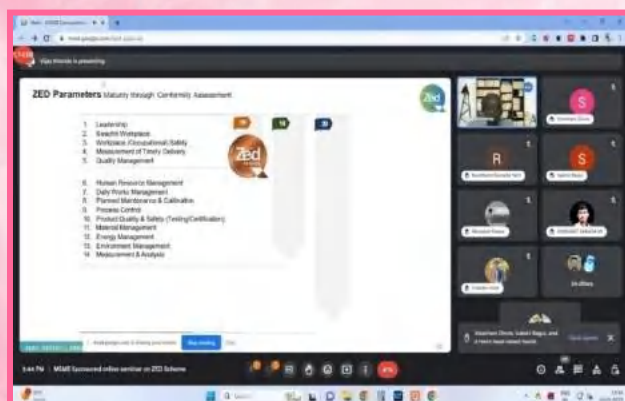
Vijay Moorthy is presenting

ZED Parameters Maturity through Conformity Assessment

1. Leadership
2. Swachh Workplace
3. Workplace (Occupational) Safety
4. Measurement of Timely Delivery
5. Quality Management

6. Human Resource Management
7. Daily Works Management
8. Planned Maintenance & Calibration
9. Process Control
10. Product Quality & Safety (Testing/Certification)
11. Material Management
12. Energy Management
13. Environment Management
14. Measurement & Analysis

meet.google.com is sharing your screen. Stop sharing Hide

S
R
S

5:44 PM | MSME Sponsored online seminar on ZED Scheme

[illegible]